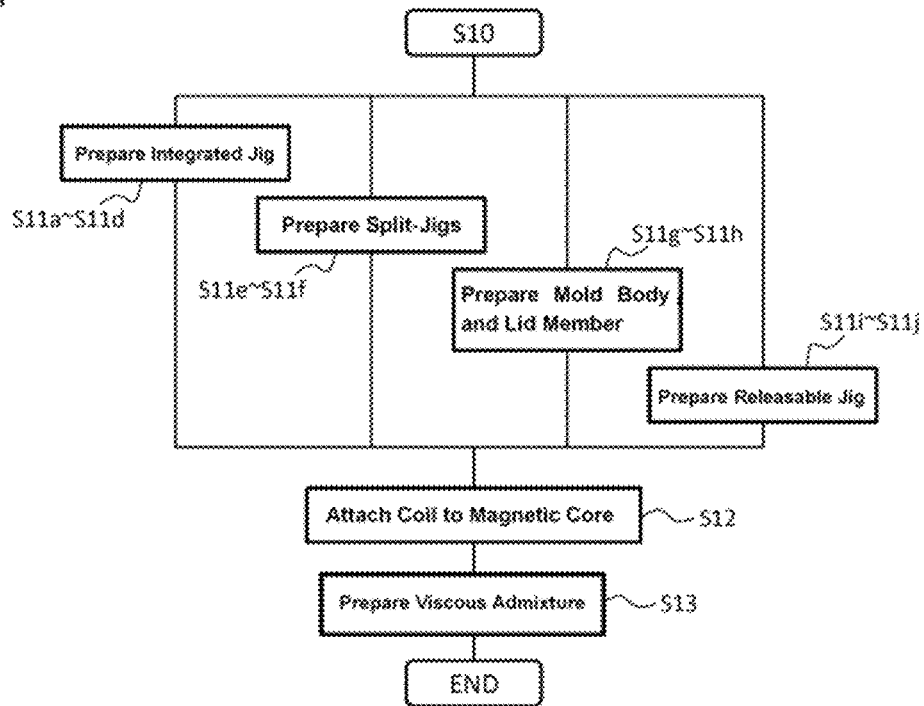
S10

Prepare Integrated Jig

S11a~S11d

Prepare Split-Jigs

S11e~S11f

S11g~S11h

Prepare Mold Body and Lid Member

S11i~S11j

Prepare Releasable Jig

Attach Coil to Magnetic Core

S12

Prepare Viscous Admixture

S13

END